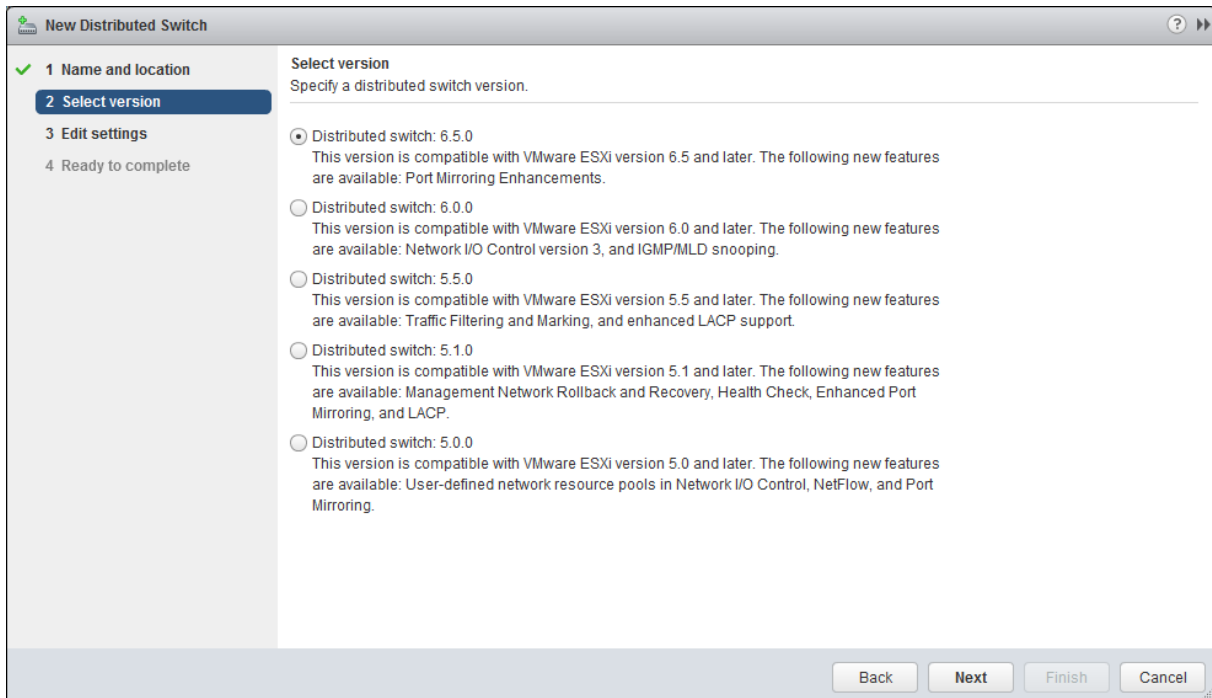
New Distributed Switch

?

1 Name and location
2 Select version
3 Edit settings
4 Ready to complete

Select version
Specify a distributed switch version.

Distributed switch: 6.5.0
This version is compatible with VMware ESXi version 6.5 and later. The following new features are available: Port Mirroring Enhancements.

Distributed switch: 6.0.0
This version is compatible with VMware ESXi version 6.0 and later. The following new features are available: Network I/O Control version 3, and IGMP/MLD snooping.

Distributed switch: 5.5.0
This version is compatible with VMware ESXi version 5.5 and later. The following new features are available: Traffic Filtering and Marking, and enhanced LACP support.

Distributed switch: 5.1.0
This version is compatible with VMware ESXi version 5.1 and later. The following new features are available: Management Network Rollback and Recovery, Health Check, Enhanced Port Mirroring, and LACP.

Distributed switch: 5.0.0
This version is compatible with VMware ESXi version 5.0 and later. The following new features are available: User-defined network resource pools in Network I/O Control, NetFlow, and Port Mirroring.

Back Next Finish Cancel